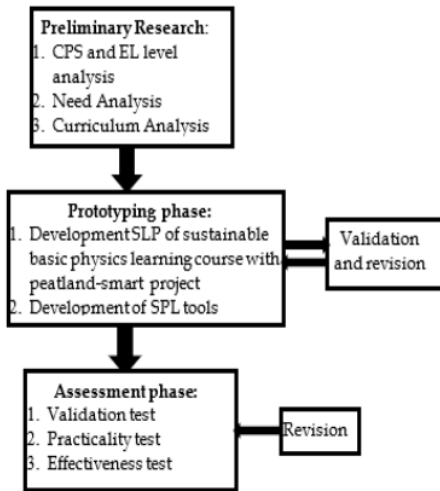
Preliminary Research:
1. CPS and EL level analysis
2. Need Analysis
3. Curriculum Analysis

Prototyping phase:
1. Development SLP of sustainable basic physics learning course with peatland-smart project
2. Development of SPL tools

Validation and revision

Assessment phase:
1. Validation test
2. Practicality test
3. Effectiveness test

Revision